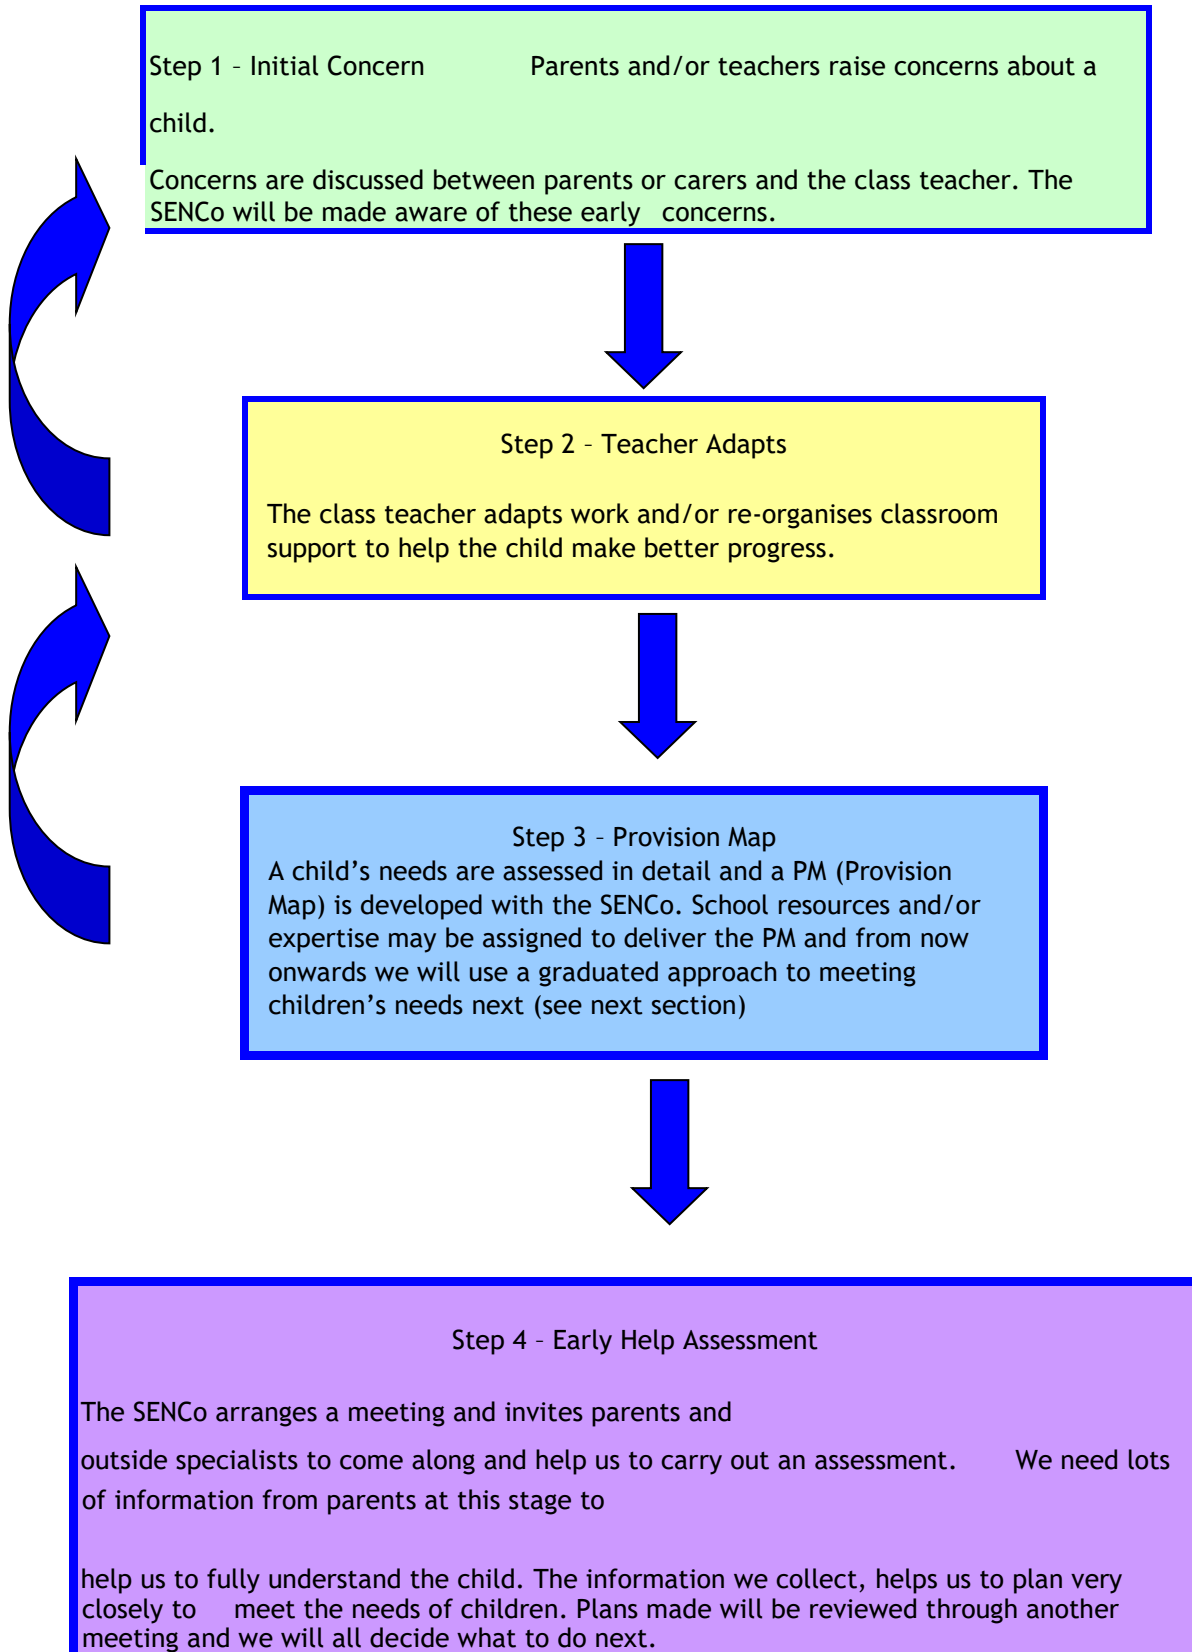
Step 1 – Initial Concern Parents and/or teachers raise concerns about a child.

Concerns are discussed between parents or carers and the class teacher. The SENCo will be made aware of these early concerns.

Step 2 – Teacher Adapts

The class teacher adapts work and/or re-organises classroom support to help the child make better progress.

Step 3 – Provision Map
A child's needs are assessed in detail and a PM (Provision Map) is developed with the SENCo. School resources and/or expertise may be assigned to deliver the PM and from now onwards we will use a graduated approach to meeting children's needs next (see next section)

Step 4 – Early Help Assessment

The SENCo arranges a meeting and invites parents and outside specialists to come along and help us to carry out an assessment. We need lots of information from parents at this stage to

help us to fully understand the child. The information we collect, helps us to plan very closely to meet the needs of children. Plans made will be reviewed through another meeting and we will all decide what to do next.